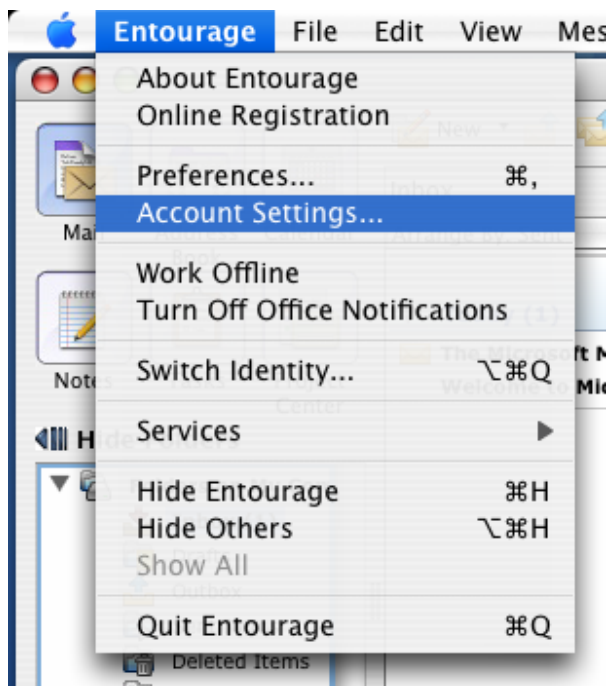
Entourage File Edit View Mes

About Entourage
Online Registration

Preferences... ⌘,
Account Settings...

Work Offline
Turn Off Office Notifications

Switch Identity... ⌥⌘Q

Services ▶

Hide Entourage ⌘H
Hide Others ⌥⌘H
Show All

Quit Entourage ⌘Q

Mai
Note
Deleted Items